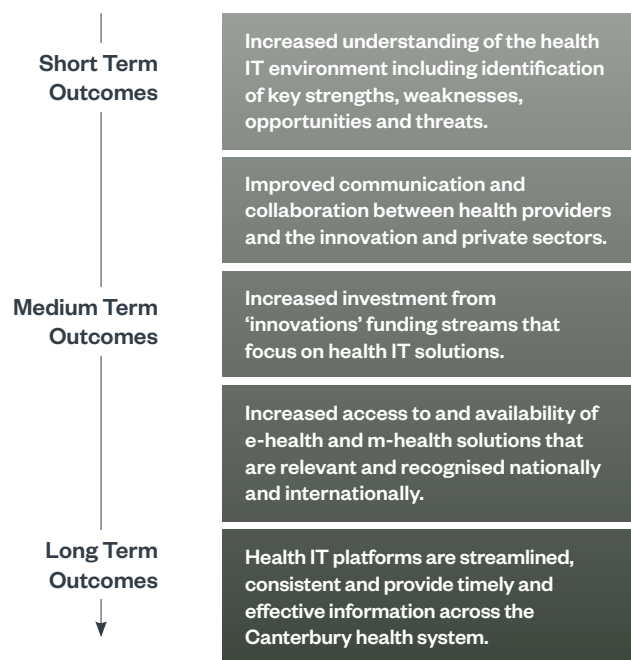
Short Term Outcomes

Increased understanding of the health IT environment including identification of key strengths, weaknesses, opportunities and threats.

Improved communication and collaboration between health providers and the innovation and private sectors.

Medium Term Outcomes

Increased investment from 'innovations' funding streams that focus on health IT solutions.

Increased access to and availability of e-health and m-health solutions that are relevant and recognised nationally and internationally.

Long Term Outcomes

Health IT platforms are streamlined, consistent and provide timely and effective information across the Canterbury health system.